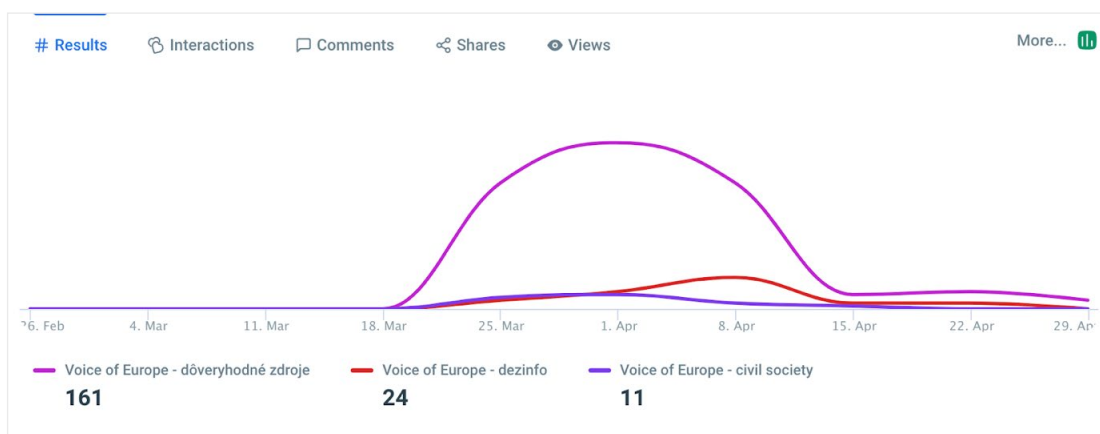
# Results Interactions Comments Shares Views More...

26. Feb 4. Mar 11. Mar 18. Mar 25. Mar 1. Apr 8. Apr 15. Apr 22. Apr 29. Apr

Voice of Europe - dôveryhodné zdroje
161

Voice of Europe - dezinfo
24

Voice of Europe - civil society
11